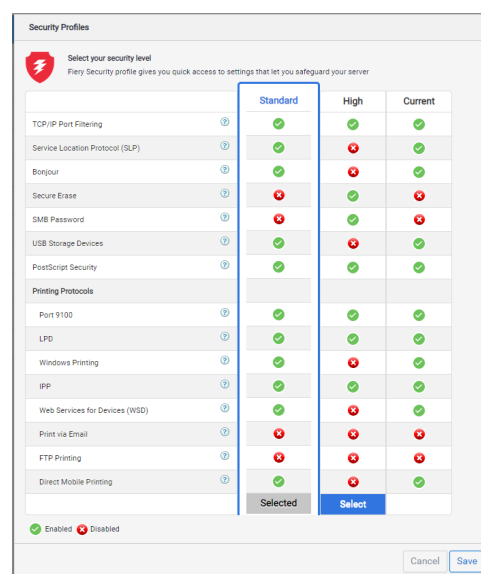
Security Profiles

Select your security level
Fiery Security profile gives you quick access to settings that let you safeguard your server

| | Standard | High | Current |
|---|---|---|---|
| TCP/IP Port Filtering | ✓ | ✓ | ✓ |
| Service Location Protocol (SLP) | ✓ | ✗ | ✓ |
| Bonjour | ✓ | ✗ | ✓ |
| Secure Erase | ✗ | ✓ | ✗ |
| SMB Password | ✗ | ✓ | ✗ |
| USB Storage Devices | ✓ | ✗ | ✓ |
| PostScript Security | ✓ | ✓ | ✓ |
| Printing Protocols | | | |
| Port 9100 | ✓ | ✓ | ✓ |
| LPD | ✓ | ✓ | ✓ |
| Windows Printing | ✓ | ✗ | ✓ |
| IPP | ✓ | ✓ | ✓ |
| Web Services for Devices (WSD) | ✓ | ✗ | ✓ |
| Print via Email | ✗ | ✗ | ✗ |
| FTP Printing | ✗ | ✗ | ✗ |
| Direct Mobile Printing | ✓ | ✗ | ✓ |
| | Selected | Select | |

Enabled Disabled

Cancel Save